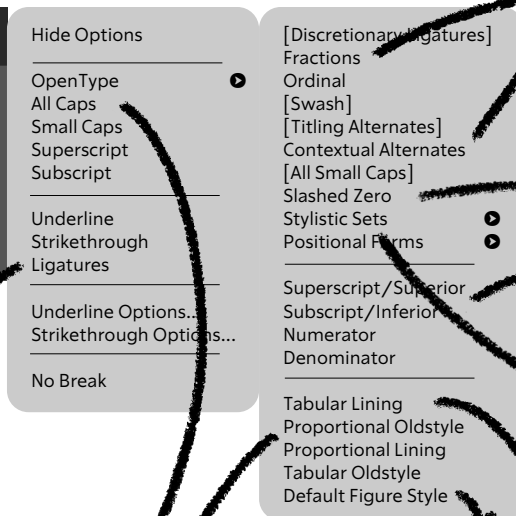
Hide Options

OpenType
All Caps
Small Caps
Superscript
Subscript

Underline
Strikethrough
Ligatures

Underline Options...
Strikethrough Options...

No Break

[Discretionary Ligatures]
Fractions
Ordinal
[Swash]
[Titling Alternates]
Contextual Alternates
[All Small Caps]
Slashed Zero
Stylistic Sets
Positional Forms

Superscript/Superior
Subscript/Inferior
Numerator
Denominator

Tabular Lining
Proportional Oldstyle
Proportional Lining
Tabular Oldstyle
Default Figure Style